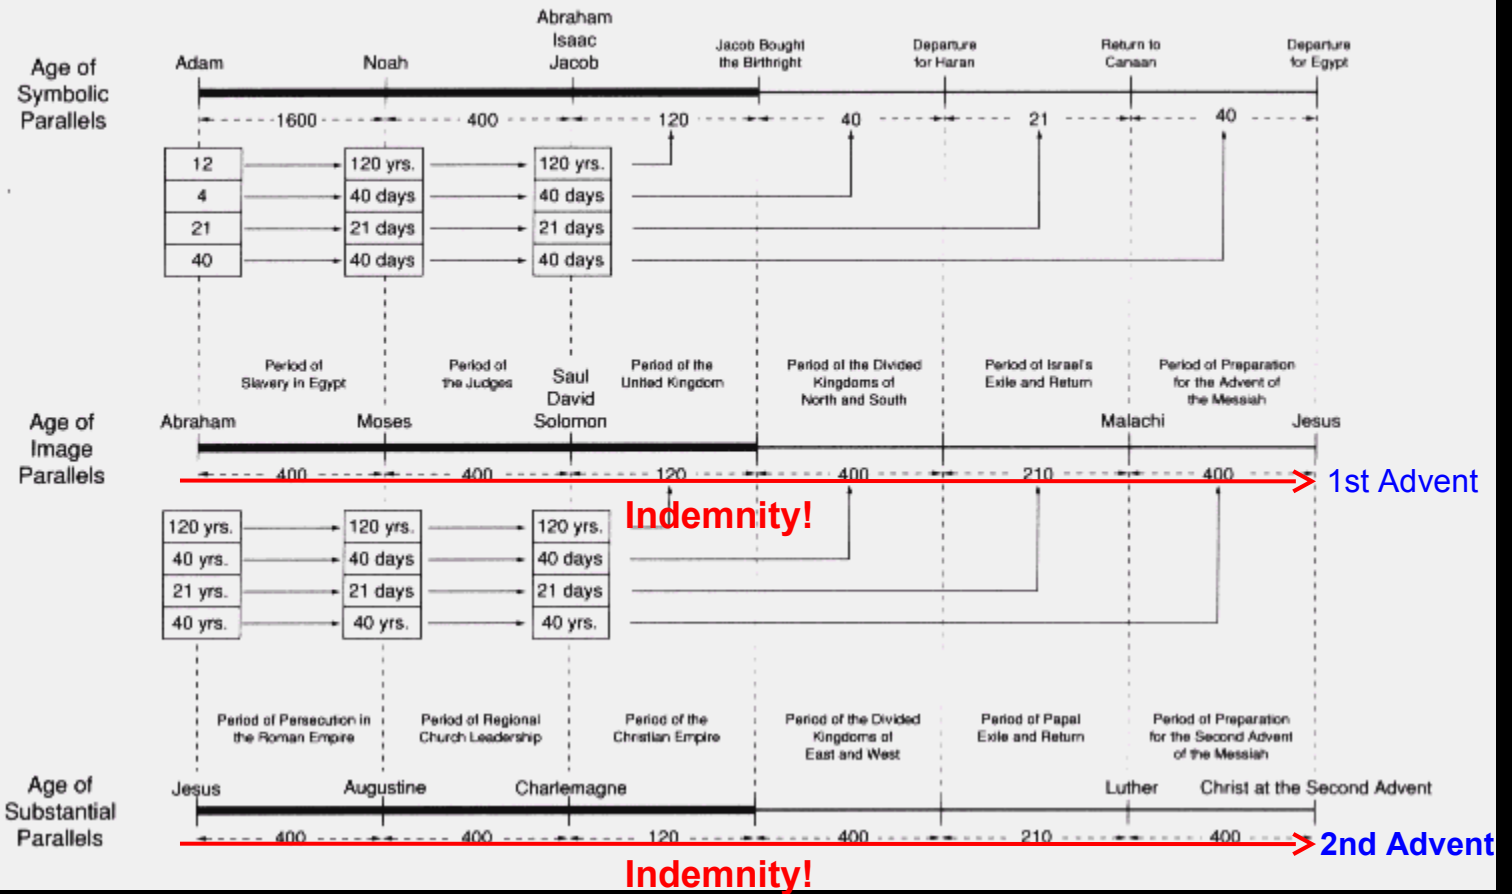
Age of Symbolic Parallels

Adam

Noah

Abraham
Isaac
Jacob

Jacob Bought the Birthright

Departure for Haran

Return to Canaan

Departure for Egypt

1600

400

120

40

21

40

| 12 |
|---|
| 4 |
| 21 |
| 40 |

| 120 yrs. |
|---|
| 40 days |
| 21 days |
| 40 days |

| 120 yrs. |
|---|
| 40 days |
| 21 days |
| 40 days |

Period of Slavery in Egypt

Period of the Judges

Saul
David
Solomon

Period of the United Kingdom

Period of the Divided Kingdoms of North and South

Period of Israel's Exile and Return

Period of Preparation for the Advent of the Messiah

Age of Image Parallels

Abraham

Moses

Malachi

Jesus

400

400

120

400

210

400

1st Advent

Indemnity!

| 120 yrs. |
|---|
| 40 yrs. |
| 21 yrs. |
| 40 yrs. |

| 120 yrs. |
|---|
| 40 days |
| 21 days |
| 40 yrs. |

| 120 yrs. |
|---|
| 40 days |
| 21 days |
| 40 yrs. |

Period of Persecution in the Roman Empire

Period of Regional Church Leadership

Period of the Christian Empire

Period of the Divided Kingdoms of East and West

Period of Papal Exile and Return

Period of Preparation for the Second Advent of the Messiah

Age of Substantial Parallels

Jesus

Augustine

Charlemagne

Luther

Christ at the Second Advent

400

400

120

400

210

400

2nd Advent

Indemnity!